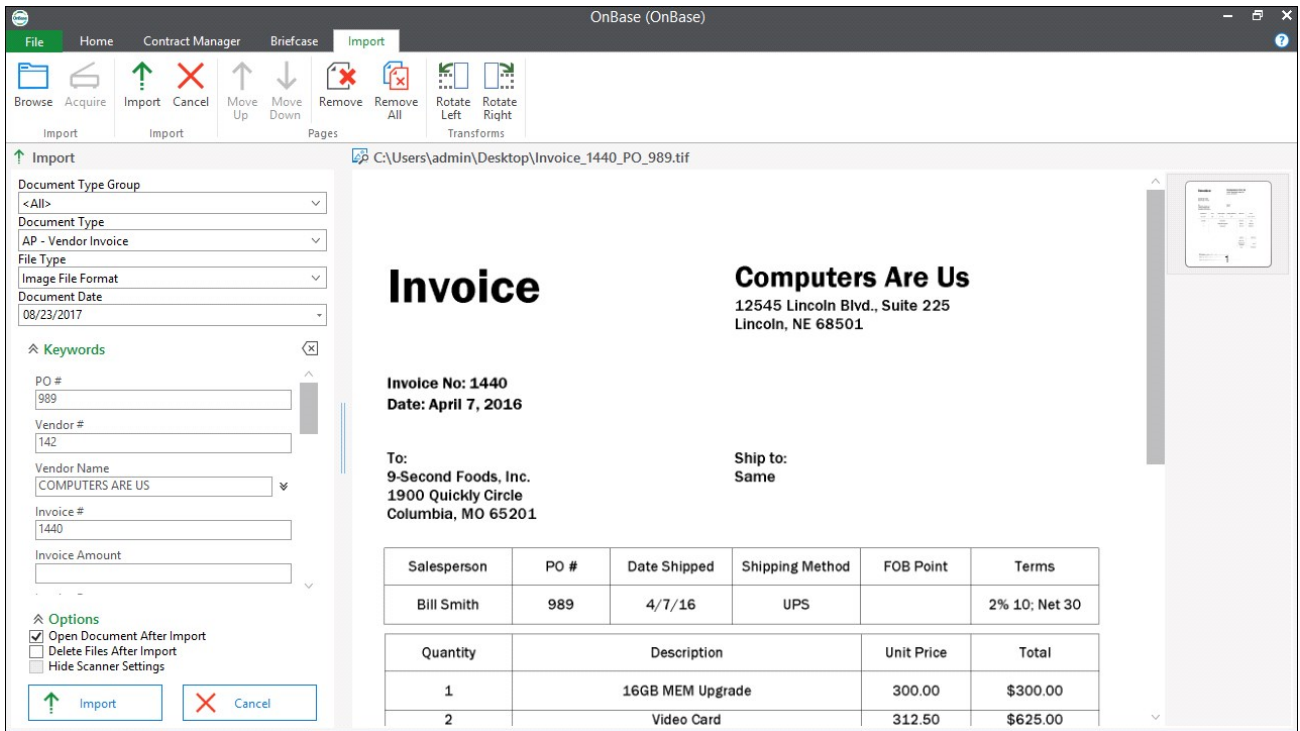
OnBase (OnBase)

File Home Contract Manager Briefcase Import

Browse Acquire
Import

Import Cancel
Import

Move Up Move Down Remove Remove All
Pages

Rotate Left Rotate Right
Transforms

Import

C:\Users\admin\Desktop\Invoice_1440_PO_989.tif

Document Type Group
<All>
Document Type
AP - Vendor Invoice
File Type
Image File Format
Document Date
08/23/2017

Keywords

PO #
989
Vendor #
142
Vendor Name
COMPUTERS ARE US
Invoice #
1440
Invoice Amount

Options
Open Document After Import
Delete Files After Import
Hide Scanner Settings

Import Cancel

Invoice

Computers Are Us
12545 Lincoln Blvd., Suite 225
Lincoln, NE 68501

Invoice No: 1440
Date: April 7, 2016

To:
9-Second Foods, Inc.
1900 Quickly Circle
Columbia, MO 65201

Ship to:
Same

| Salesperson | PO # | Date Shipped | Shipping Method | FOB Point | Terms |
|---|---|---|---|---|---|
| Bill Smith | 989 | 4/7/16 | UPS | | 2% 10; Net 30 |

| Quantity | Description | Unit Price | Total |
|---|---|---|---|
| 1 | 16GB MEM Upgrade | 300.00 | $300.00 |
| 2 | Video Card | 312.50 | $625.00 |

1